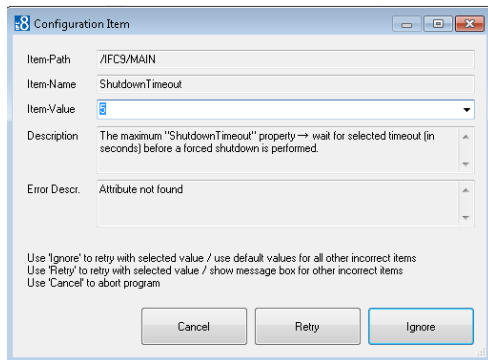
Configuration Item

Item-Path /IFC9/MAIN

Item-Name ShutdownTimeout

Item-Value 5

Description The maximum "ShutdownTimeout" property → wait for selected timeout (in seconds) before a forced shutdown is performed.

Error Descr. Attribute not found

Use 'Ignore' to retry with selected value / use default values for all other incorrect items
Use 'Retry' to retry with selected value / show message box for other incorrect items
Use 'Cancel' to abort program

Cancel Retry Ignore